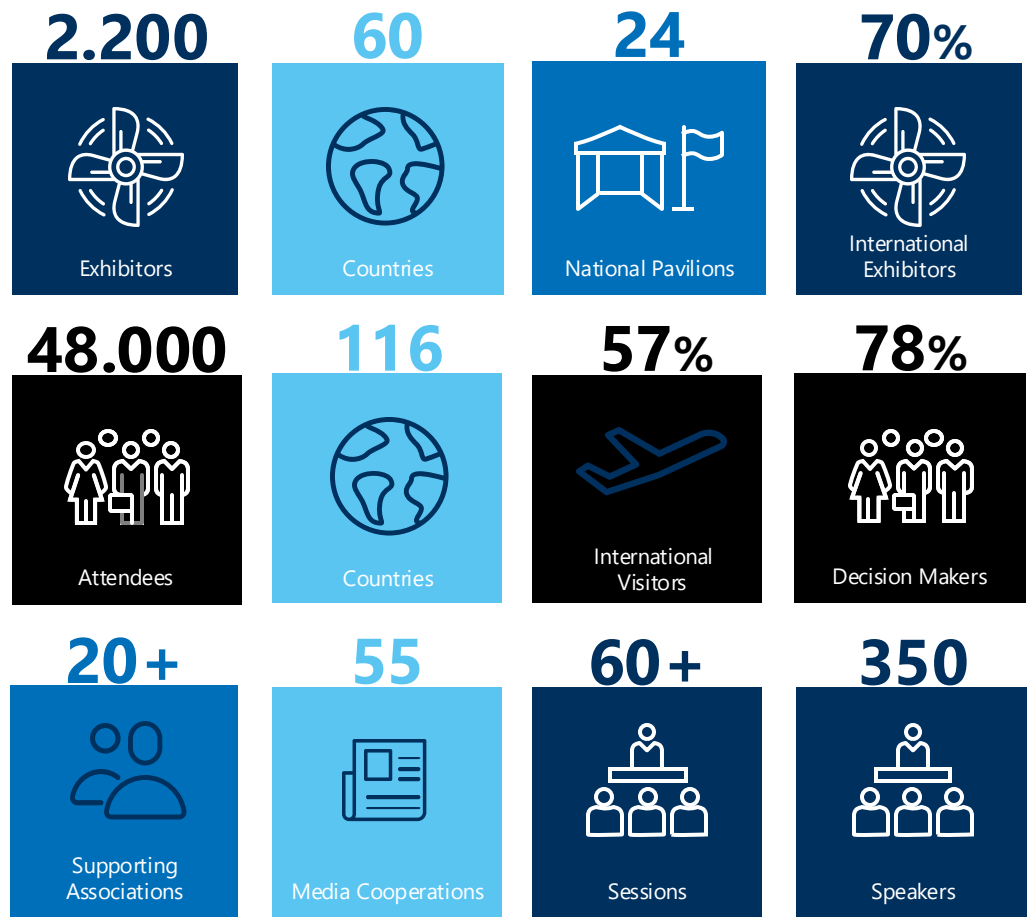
2.200
Exhibitors

60
Countries

24
National Pavilions

70%
International Exhibitors

48.000
Attendees

116
Countries

57%
International Visitors

78%
Decision Makers

20+
Supporting Associations

55
Media Cooperations

60+
Sessions

350
Speakers